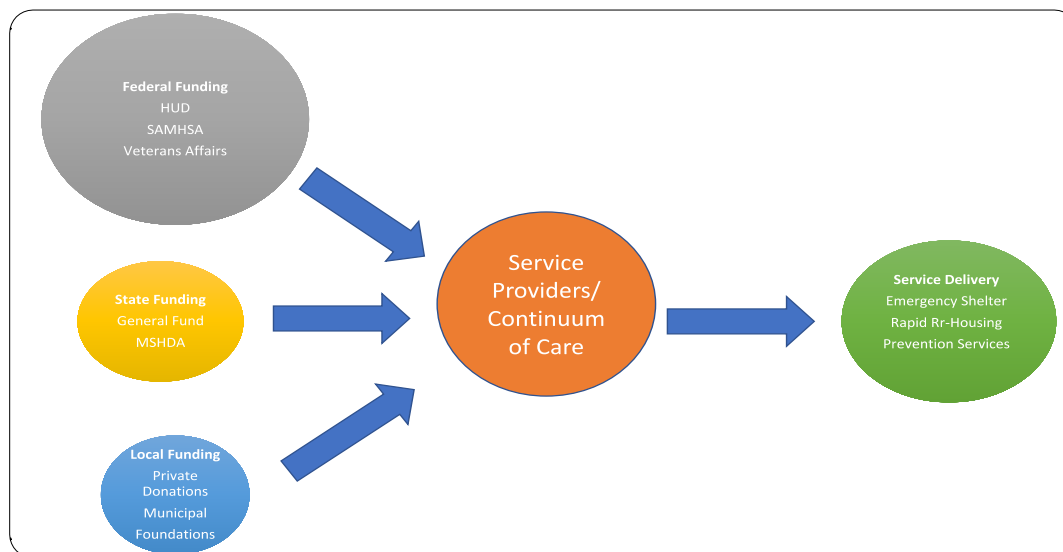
Federal Funding
HUD
SAMHSA
Veterans Affairs

State Funding
General Fund
MSHDA

Local Funding
Private Donations
Municipal
Foundations

Service Providers/ Continuum of Care

Service Delivery
Emergency Shelter
Rapid Rr-Housing
Prevention Services